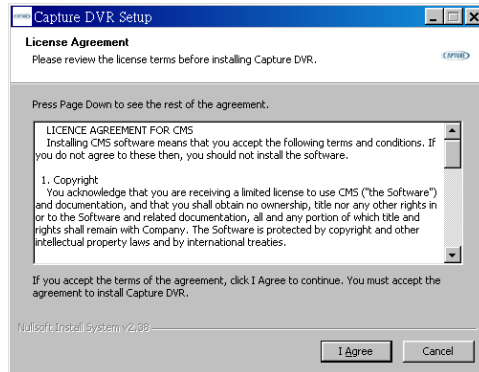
Capture DVR Setup

License Agreement

Please review the license terms before installing Capture DVR.

CAPTURE

Press Page Down to see the rest of the agreement.

LICENCE AGREEMENT FOR CMS
Installing CMS software means that you accept the following terms and conditions. If you do not agree to these then, you should not install the software.

1. Copyright
You acknowledge that you are receiving a limited license to use CMS ("the Software") and documentation, and that you shall obtain no ownership, title nor any other rights in or to the Software and related documentation, all and any portion of which title and rights shall remain with Company. The Software is protected by copyright and other intellectual property laws and by international treaties.

If you accept the terms of the agreement, click I Agree to continue. You must accept the agreement to install Capture DVR.

Nullsoft Install System v2.38

I Agree

Cancel